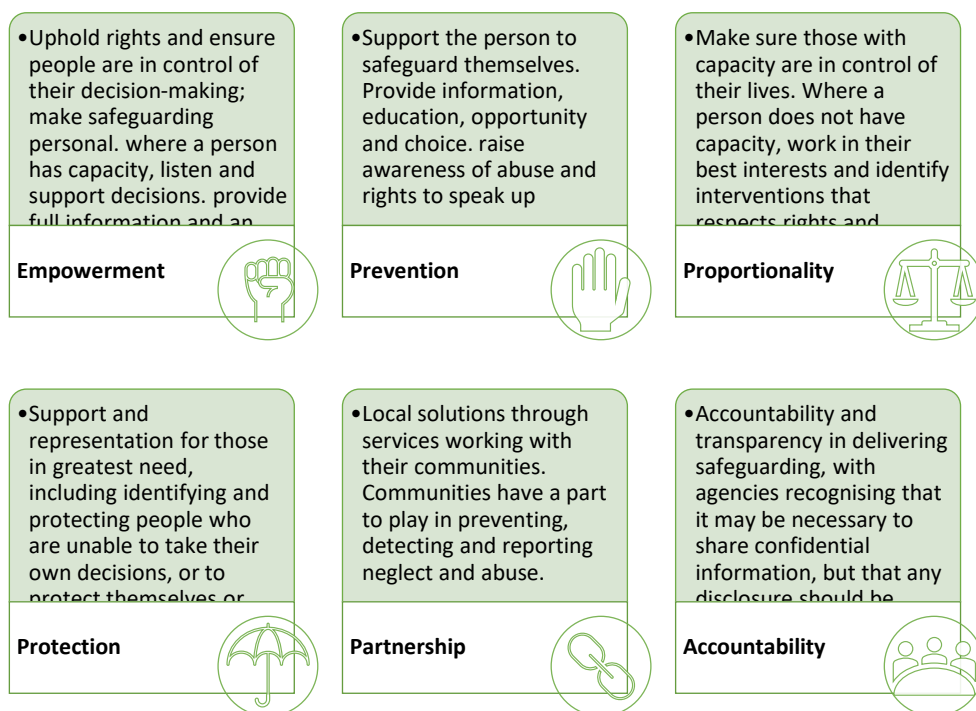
•Uphold rights and ensure people are in control of their decision-making; make safeguarding personal. where a person has capacity, listen and support decisions. provide full information and an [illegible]

Empowerment

•Support the person to safeguard themselves. Provide information, education, opportunity and choice. raise awareness of abuse and rights to speak up

Prevention

•Make sure those with capacity are in control of their lives. Where a person does not have capacity, work in their best interests and identify interventions that respects rights and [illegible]

Proportionality

•Support and representation for those in greatest need, including identifying and protecting people who are unable to take their own decisions, or to protect themselves or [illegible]

Protection

•Local solutions through services working with their communities. Communities have a part to play in preventing, detecting and reporting neglect and abuse.

Partnership

•Accountability and transparency in delivering safeguarding, with agencies recognising that it may be necessary to share confidential information, but that any disclosure should be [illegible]

Accountability